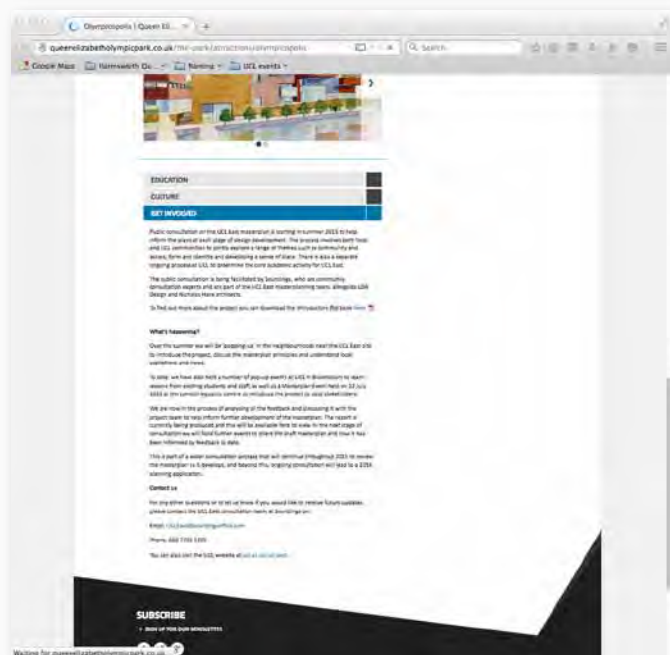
Olympicopolis | Queen El...

queenelizabetholympicpark.co.uk/the-park/attractions/olympicopolis

Search

Google Maps Hammersmith Gu... Running UCL events

EDUCATION

CULTURE

GET INVOLVED

Public consultation on the UCL East masterplan is starting in summer 2015 to help inform the plans at each stage of design development. The process involves both local and UCL communities to jointly explore a range of themes such as community and access, form and identity and developing a sense of place. There is also a separate ongoing process at UCL to determine the core academic activity for UCL East.

The public consultation is being facilitated by Soundings, who are community consultation experts and are part of the UCL East masterplanning team, alongside LDA Design and Nicholas Hare Architects.

To find out more about the project you can download the introductory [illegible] here

What's happening?

Over the summer we will be 'popping up' in the neighbourhoods near the UCL East site to introduce the project, discuss the masterplan principles and understand local aspirations and views.

To date, we have also held a number of pop-up events at UCL in Bloomsbury to learn lessons from existing students and staff, as well as a Masterplan Event held on 22 July 2015 at the London Aquatics Centre to introduce the project to local stakeholders.

We are now in the process of analysing all the feedback and discussing it with the project team to help inform further development of the masterplan. The report is currently being produced and this will be available here to view. In the next stage of consultation we will hold further events to share the draft masterplan and how it has been informed by feedback to date.

This is part of a wider consultation process that will continue throughout 2015 to review the masterplan as it develops, and beyond this, ongoing consultation will lead to a 2016 planning application.

Contact us

For any other questions or to let us know if you would like to receive future updates, please contact the UCL East consultation team at Soundings on:

Email: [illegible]

Phone: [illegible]

You can also visit the UCL website at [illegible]

SUBSCRIBE

SIGN UP FOR OUR NEWSLETTER

Waiting for queenelizabetholympicpark.co.uk...